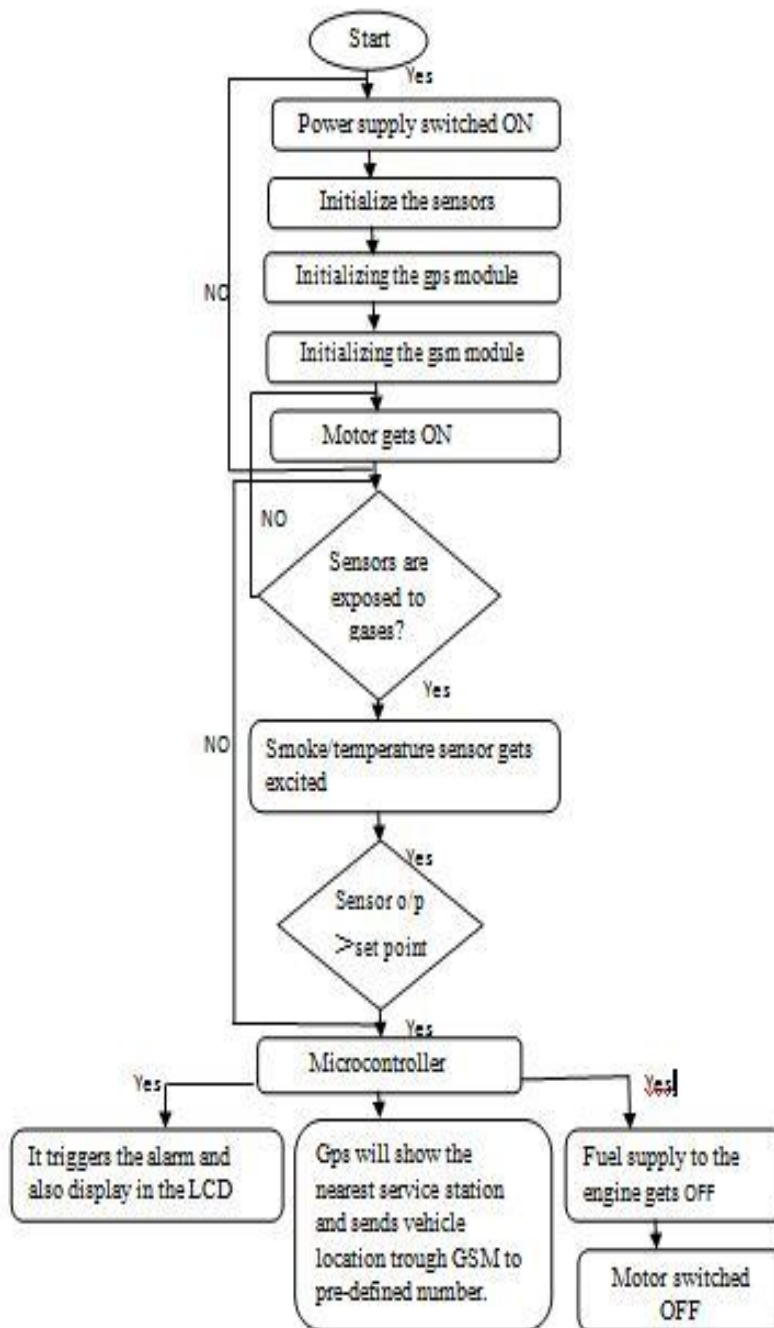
Start

Yes

Power supply switched ON

Initialize the sensors

NO

Initializing the gps module

Initializing the gsm module

Motor gets ON

NO

Sensors are exposed to gases?

Yes

NO

Smoke/temperature sensor gets excited

Yes

Sensor o/p >set point

Yes

Microcontroller

Yes

Yes

It triggers the alarm and also display in the LCD

Gps will show the nearest service station and sends vehicle location trough GSM to pre-defined number.

Fuel supply to the engine gets OFF

Motor switched OFF